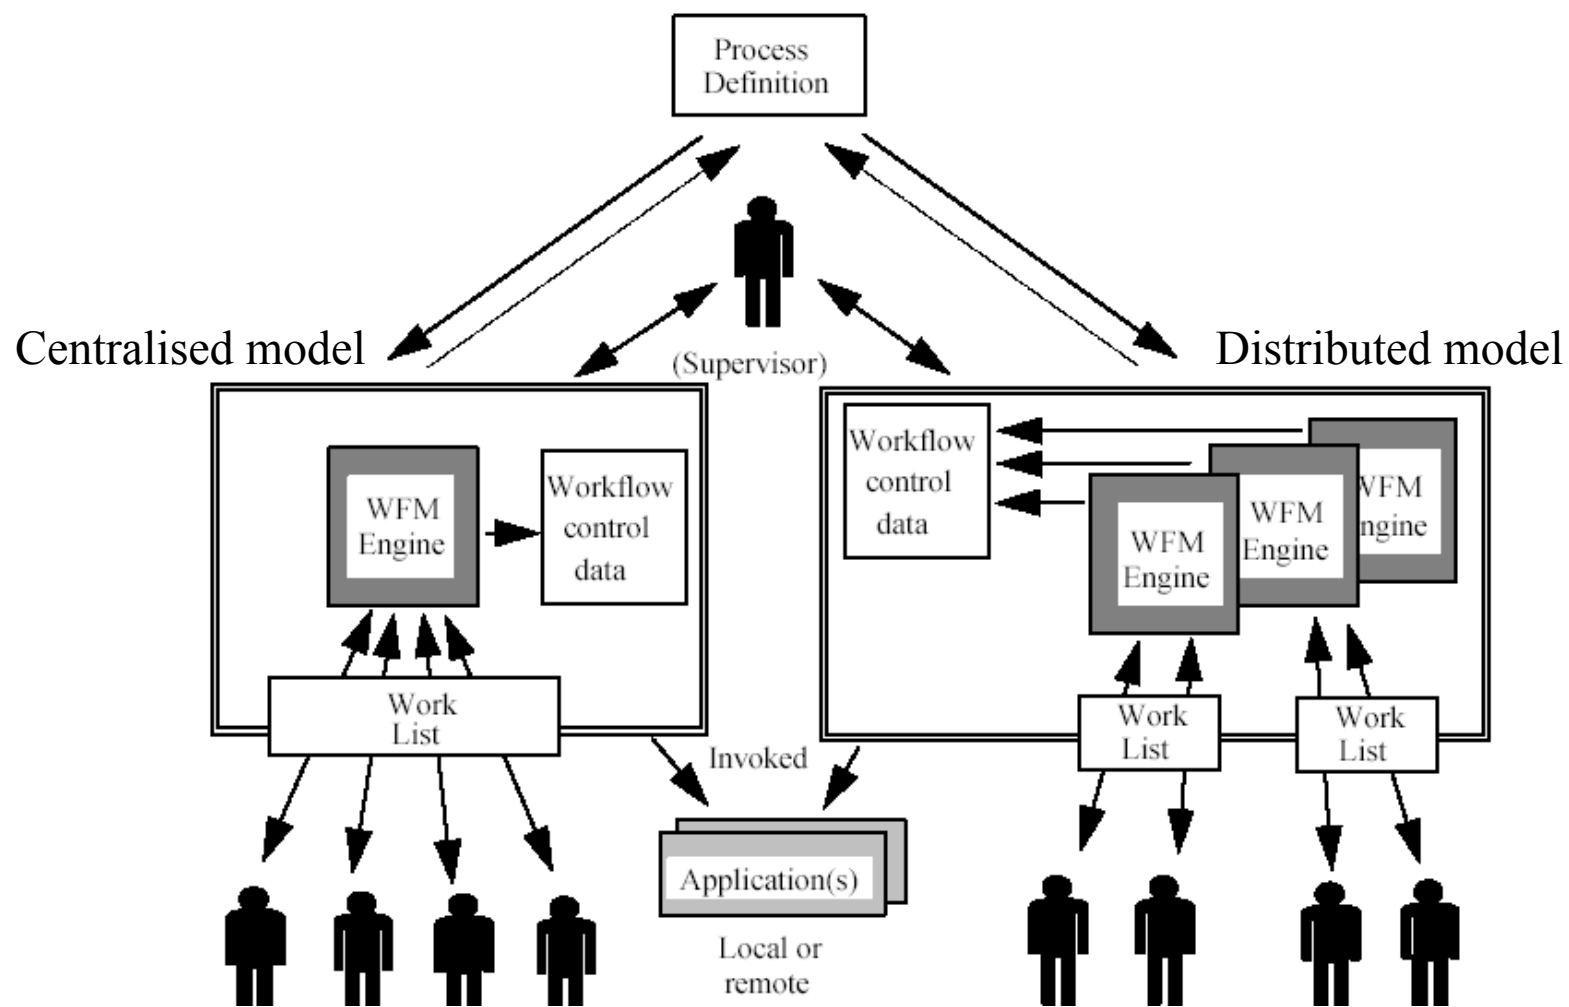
Process Definition

Centralised model

(Supervisor)

Distributed model

WFM Engine

Workflow control data

Work List

Workflow control data

WFM Engine

WFM Engine

WFM Engine

Work List

Work List

Invoked

Application(s)

Local or remote